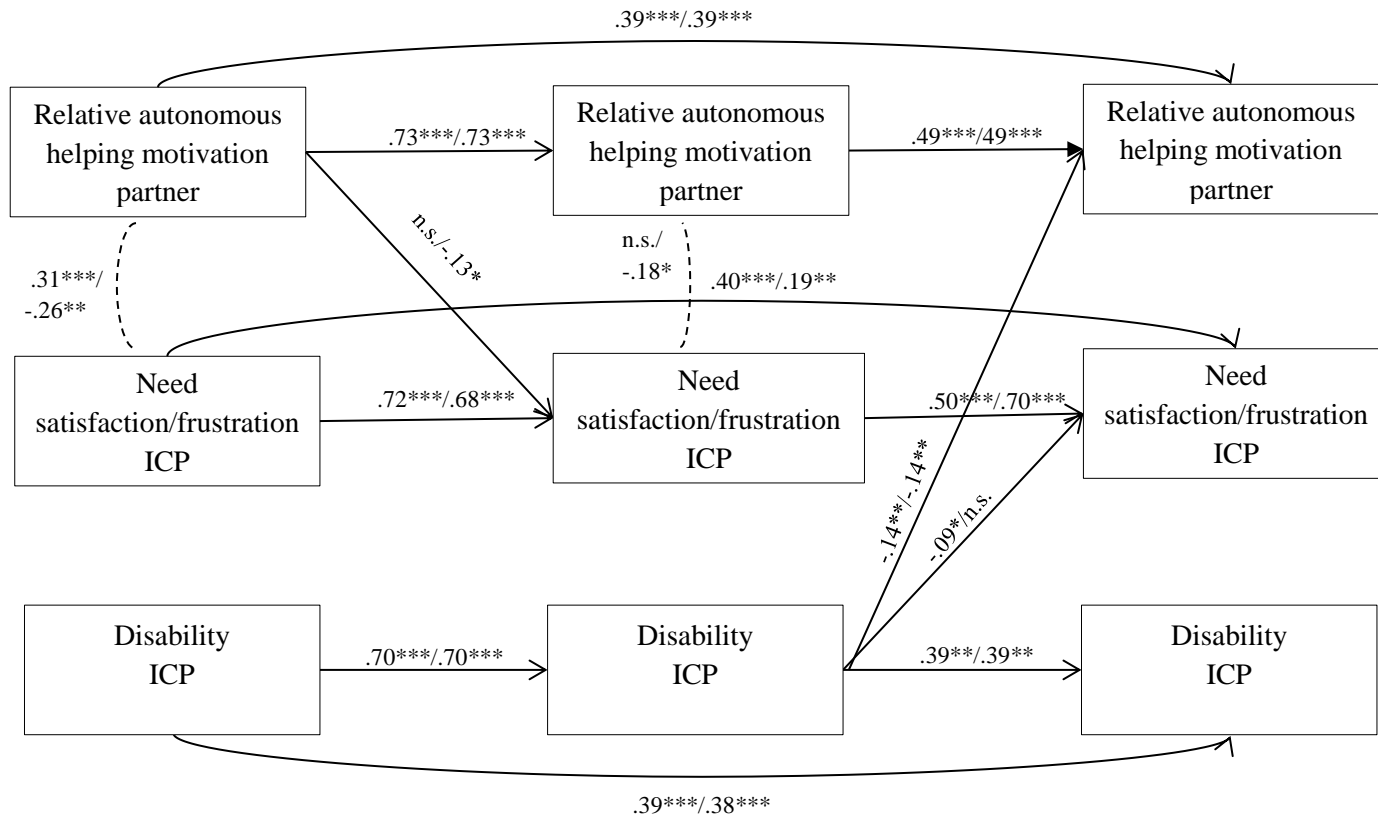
.39***/.39***

Relative autonomous helping motivation partner

.73***/.73***

Relative autonomous helping motivation partner

.49***/49***

Relative autonomous helping motivation partner

n.s./-.13*

n.s./ -.18*

.31***/ -.26**

.40***/.19**

Need satisfaction/frustration ICP

.72***/.68***

Need satisfaction/frustration ICP

.50***/.70***

Need satisfaction/frustration ICP

-.14**/-.14**

-.09*/n.s.

Disability ICP

.70***/.70***

Disability ICP

.39**/.39**

Disability ICP

.39***/.38***